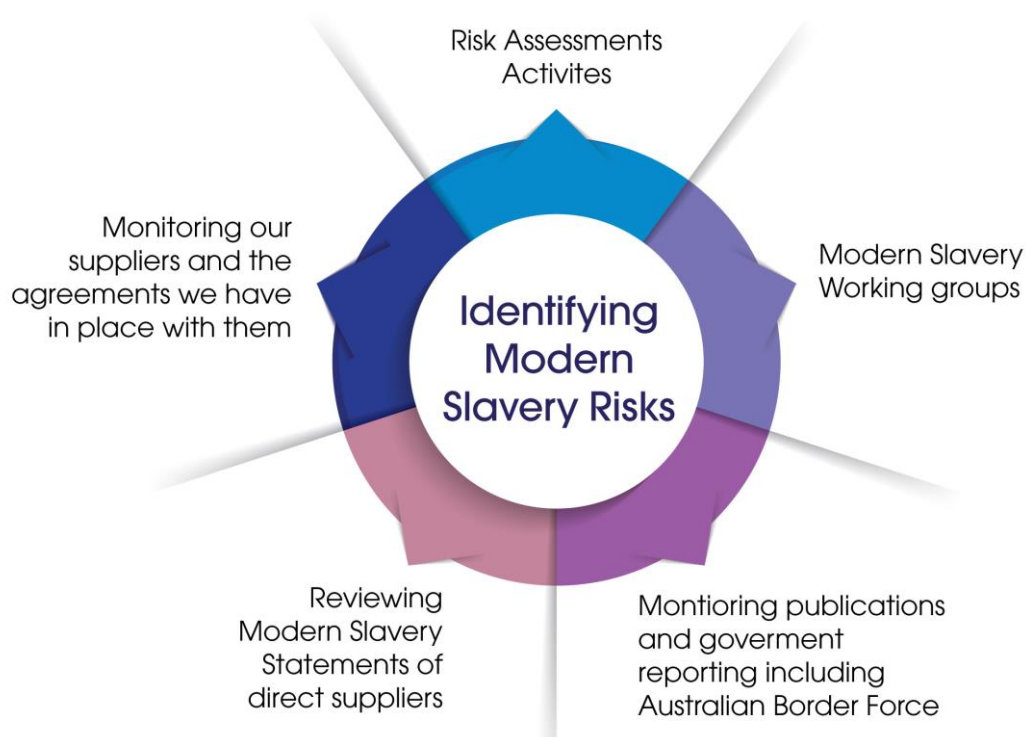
Risk Assessments Activites

Monitoring our suppliers and the agreements we have in place with them

Identifying Modern Slavery Risks

Modern Slavery Working groups

Reviewing Modern Slavery Statements of direct suppliers

Montioring publications and goverment reporting including Australian Border Force